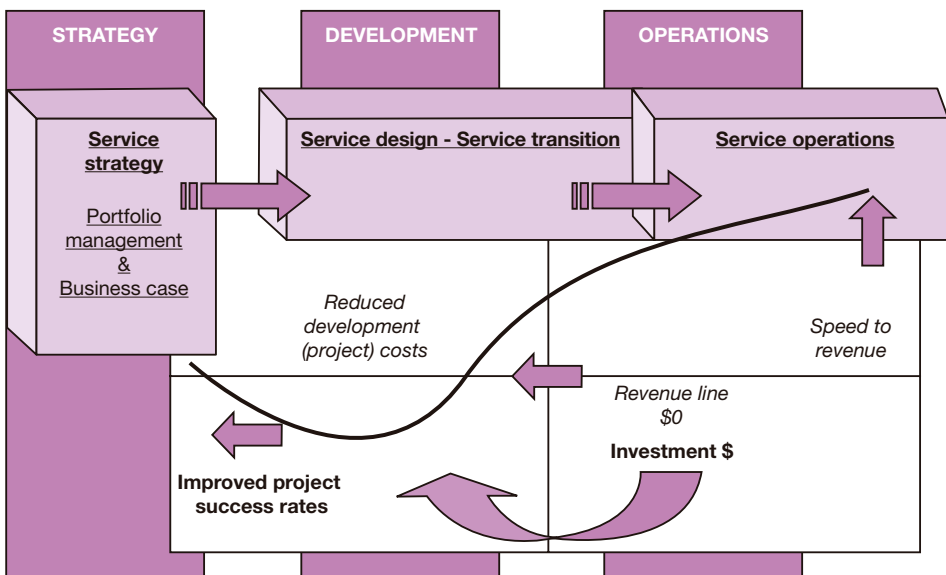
STRATEGY

DEVELOPMENT

OPERATIONS

Service strategy

Portfolio management & Business case

Service design - Service transition

Service operations

Reduced development (project) costs

Speed to revenue

Revenue line $0

Investment $

Improved project success rates